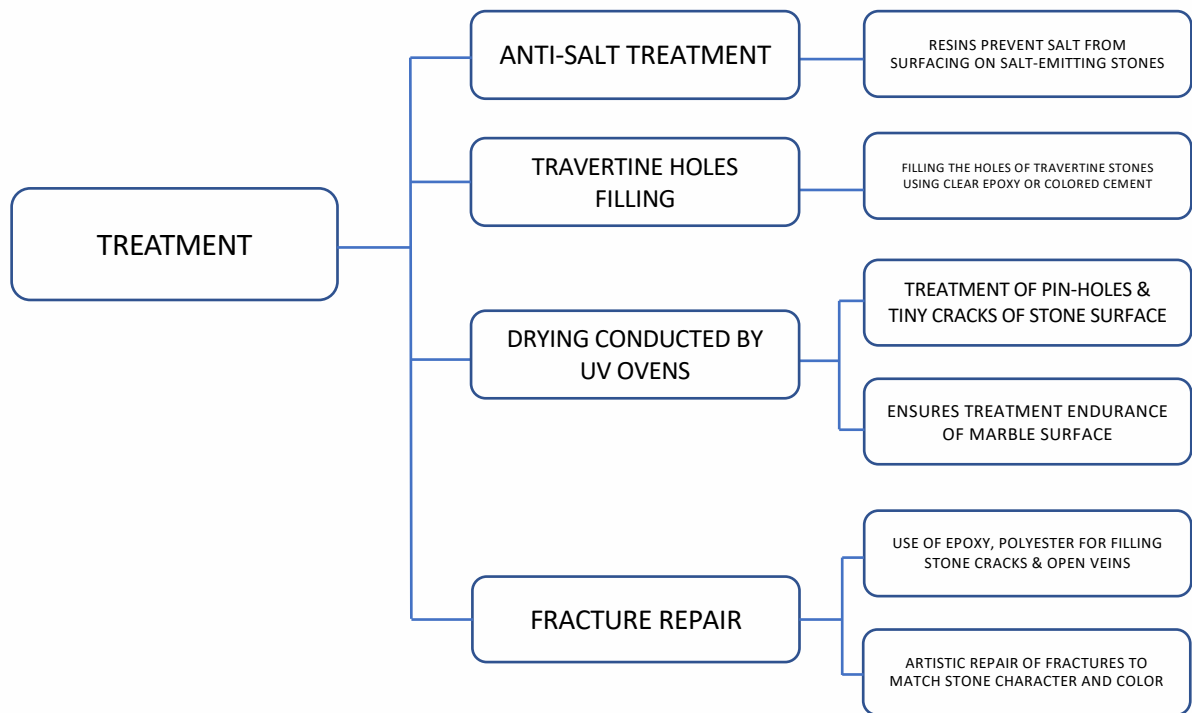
TREATMENT

ANTI-SALT TREATMENT

RESINS PREVENT SALT FROM SURFACING ON SALT-EMITTING STONES

TRAVERTINE HOLES FILLING

FILLING THE HOLES OF TRAVERTINE STONES USING CLEAR EPOXY OR COLORED CEMENT

DRYING CONDUCTED BY UV OVENS

TREATMENT OF PIN-HOLES & TINY CRACKS OF STONE SURFACE

ENSURES TREATMENT ENDURANCE OF MARBLE SURFACE

FRACTURE REPAIR

USE OF EPOXY, POLYESTER FOR FILLING STONE CRACKS & OPEN VEINS

ARTISTIC REPAIR OF FRACTURES TO MATCH STONE CHARACTER AND COLOR